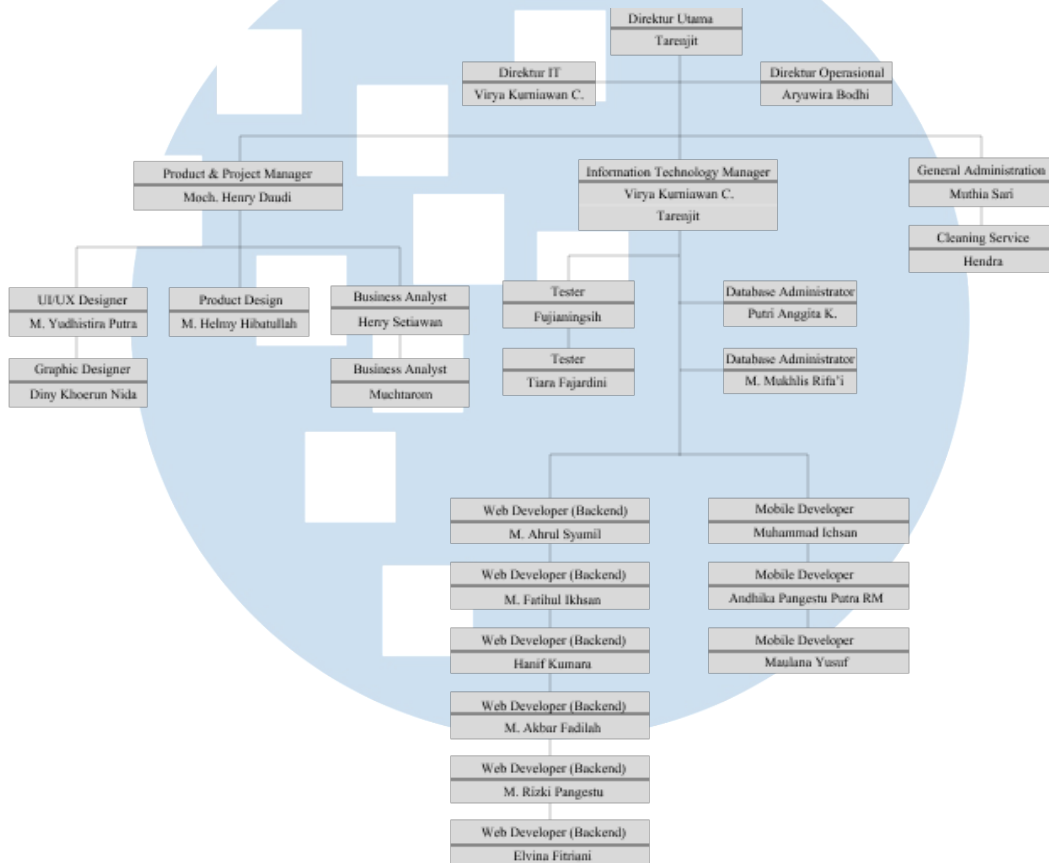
Direktur Utama
Tarenjit

Direktur IT
Virya Kurniawan C.

Direktur Operasional
Aryawira Bodhi

Product & Project Manager
Moch. Henry Daudi

Information Technology Manager
Virya Kurniawan C.
Tarenjit

General Administration
Muthia Sari

Cleaning Service
Hendra

UI/UX Designer
M. Yudhistira Putra

Graphic Designer
Diny Khoerun Nida

Product Design
M. Helmy Hibatullah

Business Analyst
Henry Setiawan

Business Analyst
Muchtarom

Tester
Fujianingsih

Tester
Tiara Fajardini

Database Administrator
Putri Anggita K.

Database Administrator
M. Mukhlis Rifa'i

Web Developer (Backend)
M. Ahrul Syamil

Web Developer (Backend)
M. Fatihul Ikhsan

Web Developer (Backend)
Hanif Kumara

Web Developer (Backend)
M. Akbar Fadilah

Web Developer (Backend)
M. Rizki Pangestu

Web Developer (Backend)
Elvina Fitriani

Mobile Developer
Muhammad Ichsan

Mobile Developer
Andhika Pangestu Putra RM

Mobile Developer
Maulana Yusuf